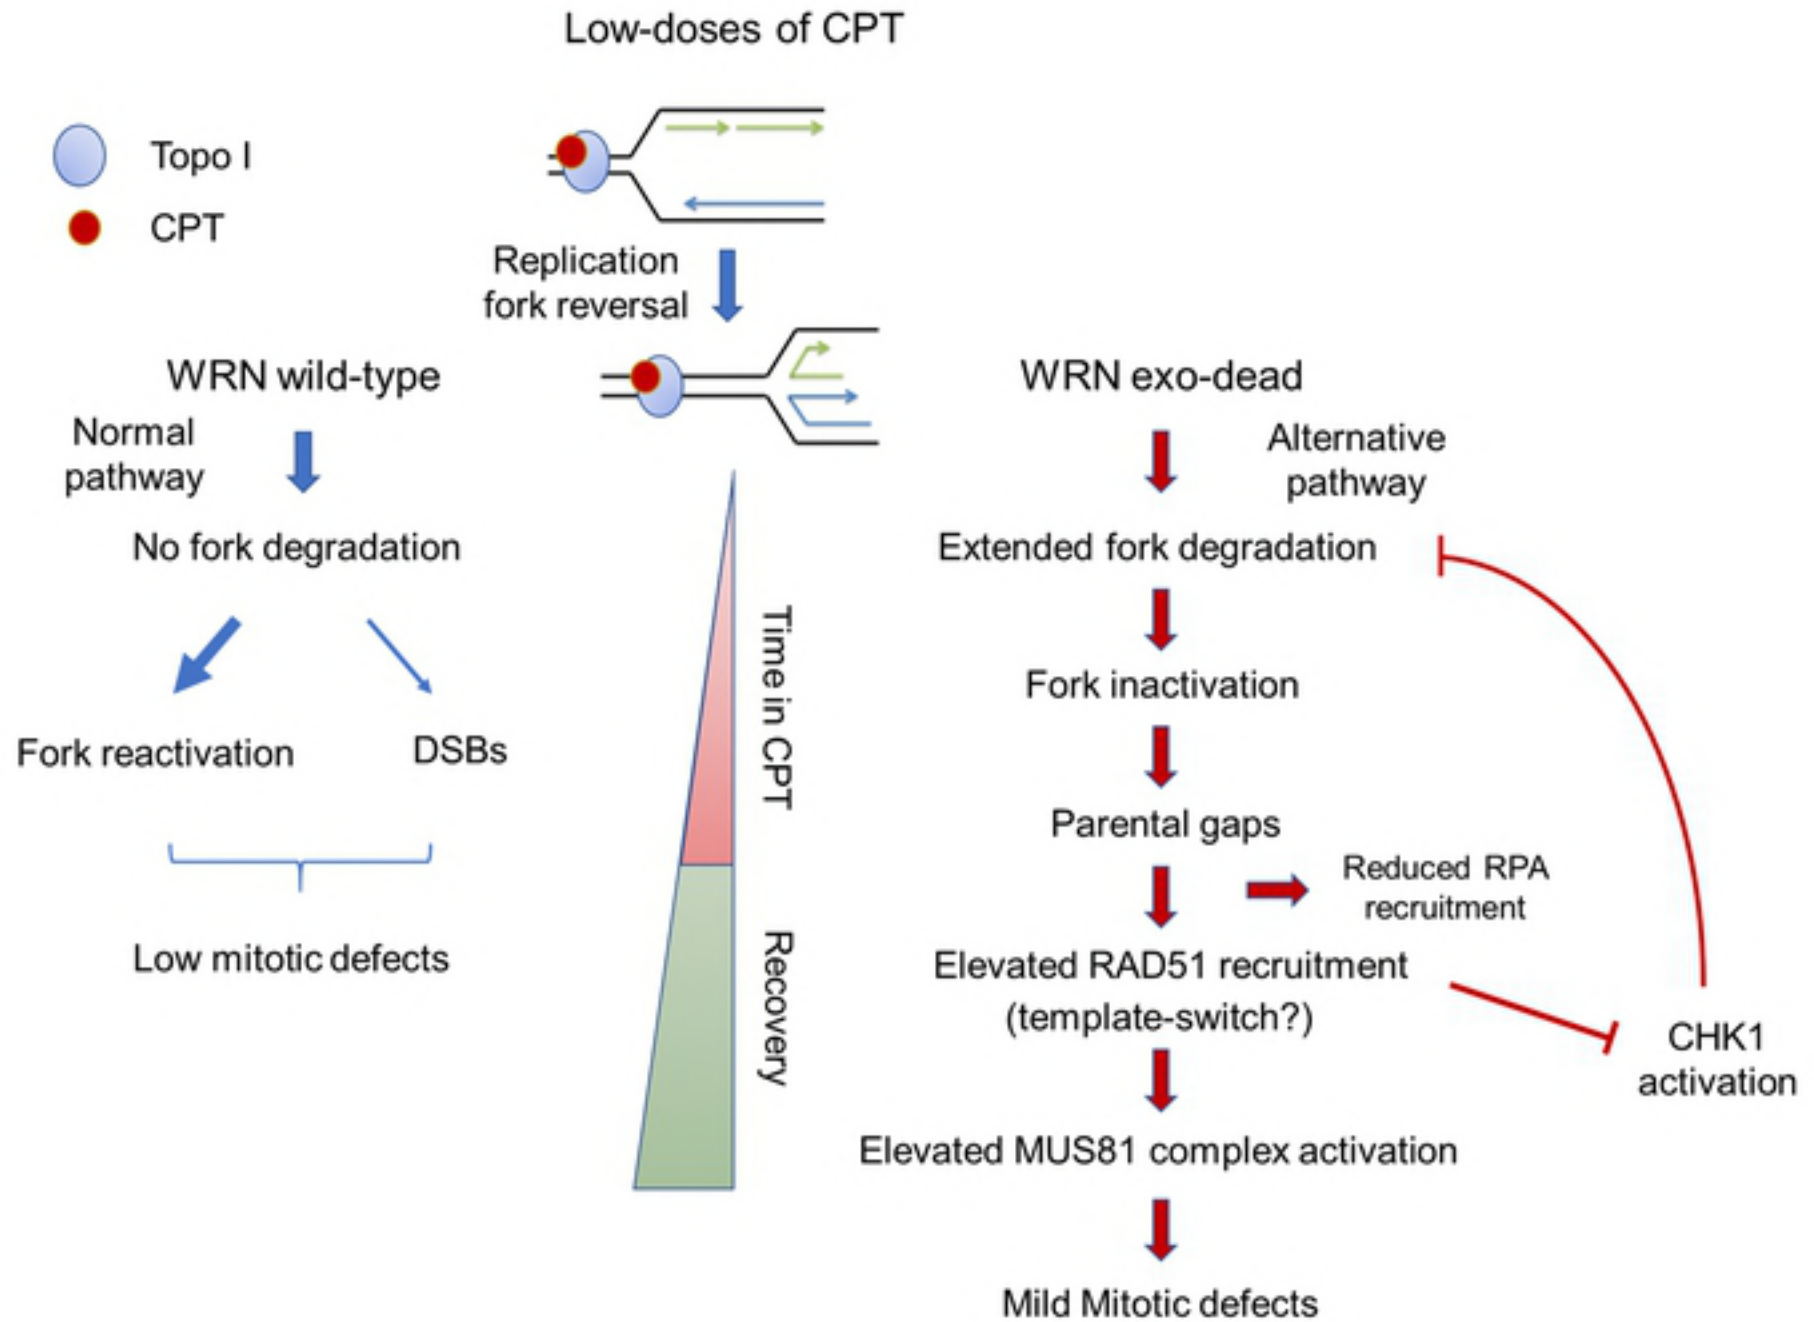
Low-doses of CPT

Topo I

CPT

Replication fork reversal

WRN wild-type

Normal pathway

No fork degradation

Fork reactivation

DSBs

Low mitotic defects

Time in CPT

Recovery

WRN exo-dead

Alternative pathway

Extended fork degradation

Fork inactivation

Parental gaps

Reduced RPA recruitment

Elevated RAD51 recruitment (template-switch?)

CHK1 activation

Elevated MUS81 complex activation

Mild Mitotic defects